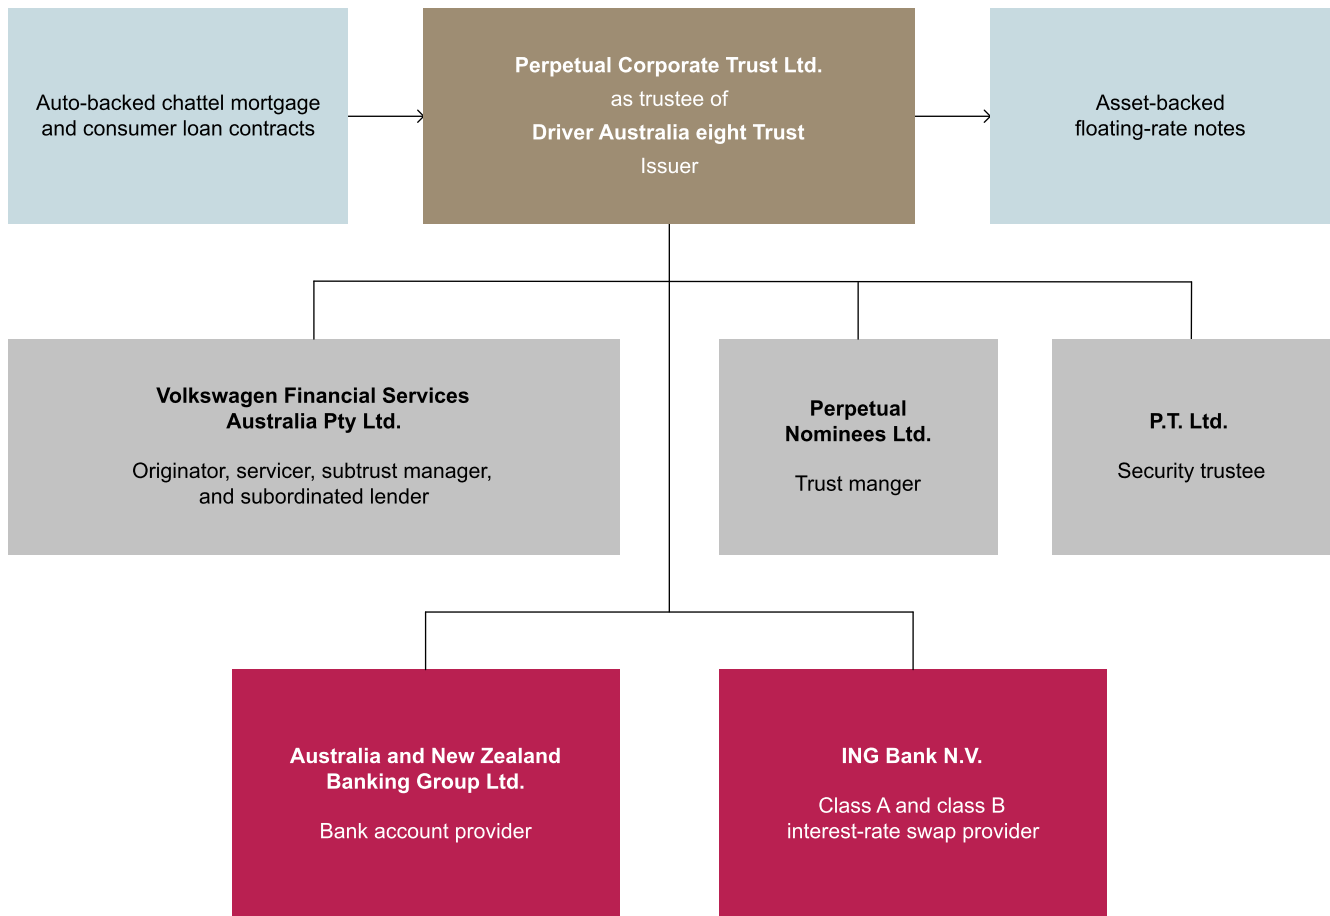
Auto-backed chattel mortgage and consumer loan contracts

**Perpetual Corporate Trust Ltd.**
as trustee of
**Driver Australia eight Trust**
Issuer

Asset-backed floating-rate notes

**Volkswagen Financial Services Australia Pty Ltd.**

Originator, servicer, subtrust manager, and subordinated lender

**Perpetual Nominees Ltd.**

Trust manger

**P.T. Ltd.**

Security trustee

**Australia and New Zealand Banking Group Ltd.**

Bank account provider

**ING Bank N.V.**

Class A and class B interest-rate swap provider